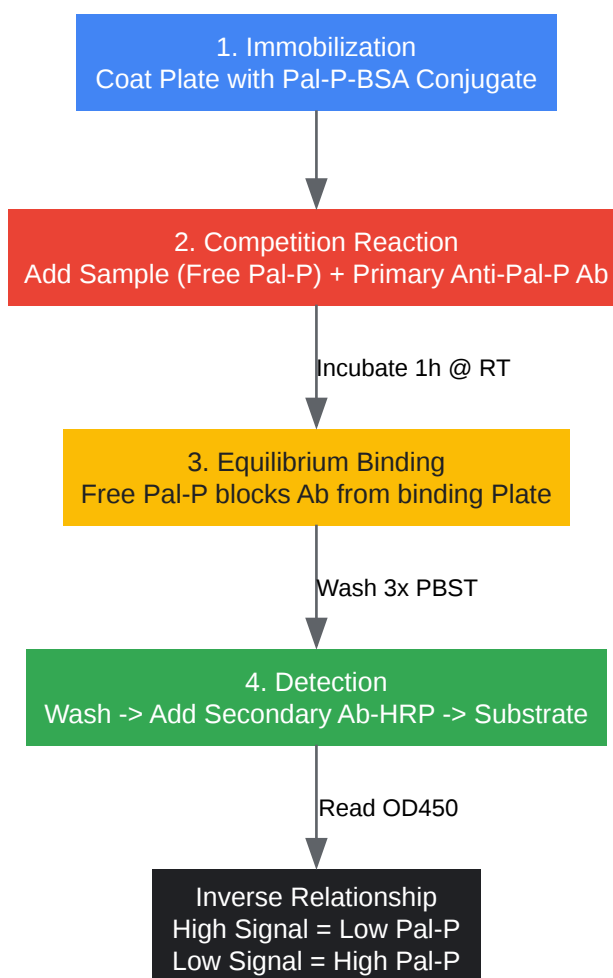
1. Immobilization
Coat Plate with Pal-P-BSA Conjugate

2. Competition Reaction
Add Sample (Free Pal-P) + Primary Anti-Pal-P Ab

Incubate 1h @ RT

3. Equilibrium Binding
Free Pal-P blocks Ab from binding Plate

Wash 3x PBST

4. Detection
Wash -> Add Secondary Ab-HRP -> Substrate

Read OD450

Inverse Relationship
High Signal = Low Pal-P
Low Signal = High Pal-P